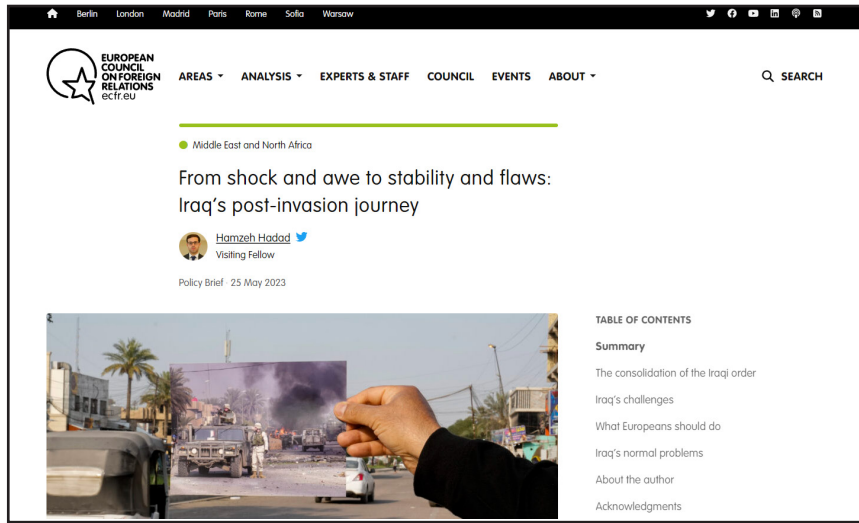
Berlin London Madrid Paris Rome Sofia Warsaw

EUROPEAN COUNCIL ON FOREIGN RELATIONS ecfr.eu

AREAS ANALYSIS EXPERTS & STAFF COUNCIL EVENTS ABOUT

SEARCH

Middle East and North Africa

From shock and awe to stability and flaws: Iraq's post-invasion journey

Hamzeh Hadad
Visiting Fellow

Policy Brief · 25 May 2023

TABLE OF CONTENTS

Summary

The consolidation of the Iraqi order

Iraq's challenges

What Europeans should do

Iraq's normal problems

About the author

Acknowledgments